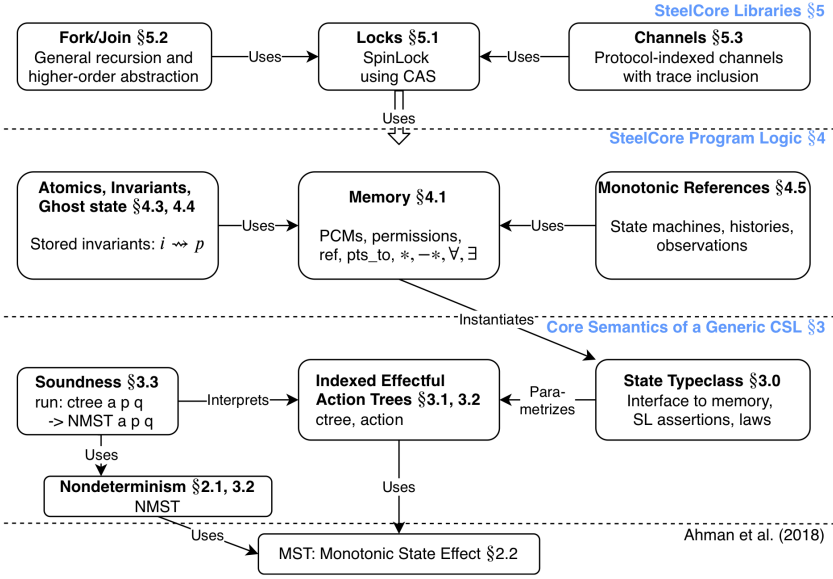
SteelCore Libraries §5

Fork/Join §5.2
General recursion and higher-order abstraction

Uses

Locks §5.1
SpinLock using CAS

Uses

Channels §5.3
Protocol-indexed channels with trace inclusion

Uses

SteelCore Program Logic §4

Atomics, Invariants, Ghost state §4.3, 4.4
Stored invariants: $i \rightsquigarrow p$

Uses

Memory §4.1
PCMs, permissions, ref, pts_to, $*$, $-*$, $\forall$, $\exists$

Uses

Monotonic References §4.5
State machines, histories, observations

Instantiates

Core Semantics of a Generic CSL §3

Soundness §3.3
run: ctree a p q -> NMST a p q

Interprets

Indexed Effectful Action Trees §3.1, 3.2
ctree, action

Parametrizes

State Typeclass §3.0
Interface to memory, SL assertions, laws

Uses

Nondeterminism §2.1, 3.2
NMST

Uses

Uses

Ahman et al. (2018)

MST: Monotonic State Effect §2.2